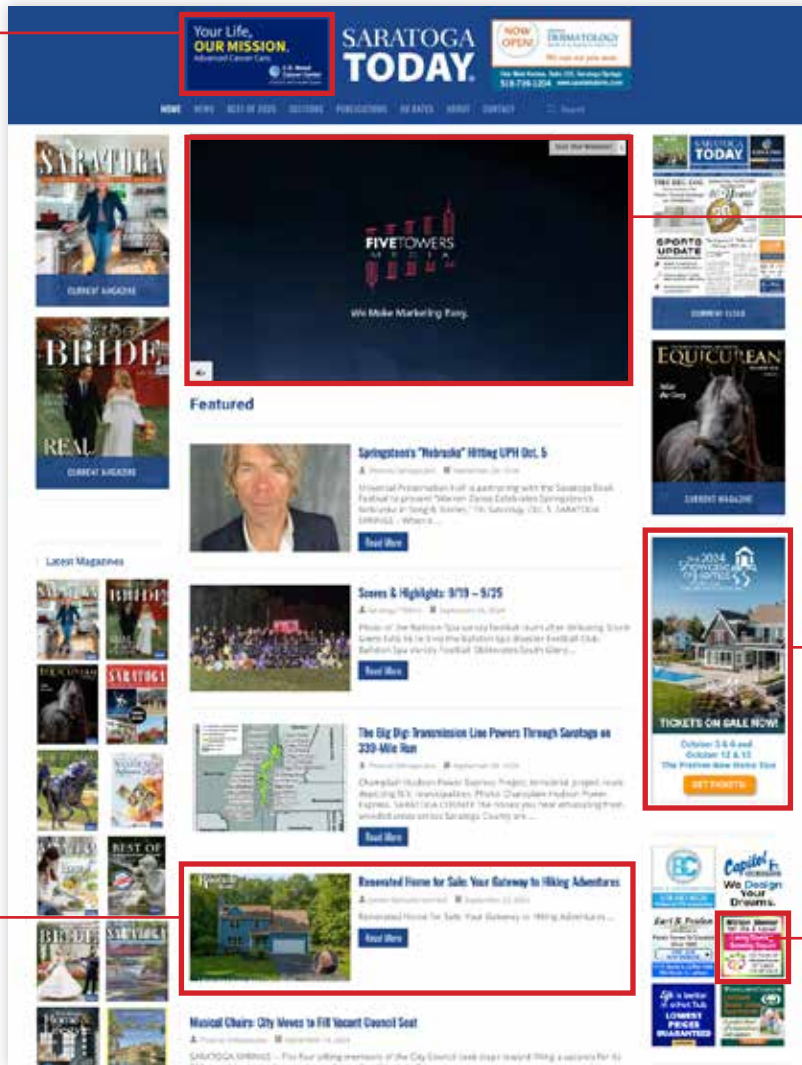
Your Life, OUR MISSION.
Advanced Cancer Care

SARATOGA TODAY

NOW OPEN! DERMATOLOGY

518-796-1204

HOME NEWS BEST OF 2025 SECTIONS PUBLICATIONS AD RATES ABOUT CONTACT Search

SARATOGA
CURRENT MAGAZINE

BRIDE
REAL
CURRENT MAGAZINE

Latest Magazines

FIVETOWERS MEDIA
We Make Marketing Easy.

Featured

Springsteen's "Nebraska" Hitting UPH Oct. 5
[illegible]
Read More

Scenes & Highlights: 9/19 – 9/25
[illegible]
Read More

The Big Dig: Transmission Line Powers Through Saratoga on 339-Mile Run
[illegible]
Read More

Renovated Home for Sale: Your Gateway to Hiking Adventures
Renovated Home for Sale: Your Gateway to Hiking Adventures ...
Read More

Musical Chairs: City Moves to Fill Vacant Council Seat
SARATOGA SPRINGS — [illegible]

SARATOGA TODAY
SPORTS UPDATE
CURRENT ISSUE

EQUICUREAN
CURRENT MAGAZINE

2024 Showcase of Homes
TICKETS ON SALE NOW!
October 5 & 6 and October 12 & 13
The Premier New Home Tour
GET TICKETS

Capital We Design Your Dreams.
LOWEST PRICES GUARANTEED